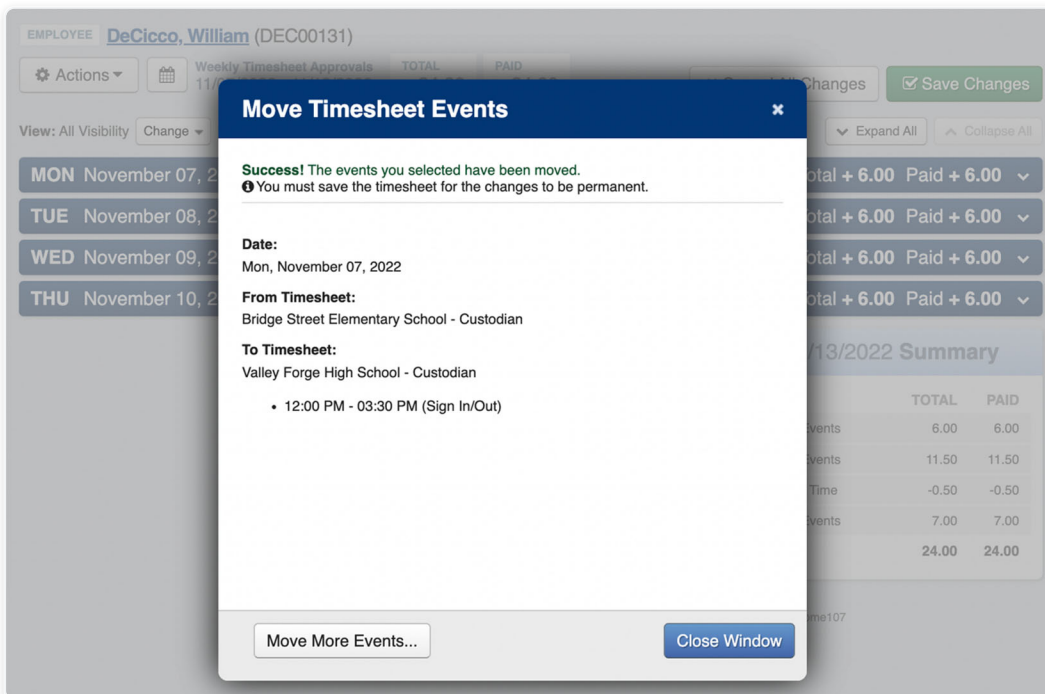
EMPLOYEE DeCicco, William (DEC00131)

Actions

Weekly Timesheet Approvals 11/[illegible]

TOTAL

PAID

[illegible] Changes

Save Changes

View: All Visibility Change

Expand All

Collapse All

MON November 07, 2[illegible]

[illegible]otal + 6.00 Paid + 6.00

TUE November 08, 2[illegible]

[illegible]otal + 6.00 Paid + 6.00

WED November 09, 2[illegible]

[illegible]otal + 6.00 Paid + 6.00

THU November 10, 2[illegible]

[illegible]otal + 6.00 Paid + 6.00

Move Timesheet Events

×

Success! The events you selected have been moved.
You must save the timesheet for the changes to be permanent.

Date:
Mon, November 07, 2022

From Timesheet:
Bridge Street Elementary School - Custodian

To Timesheet:
Valley Forge High School - Custodian

• 12:00 PM - 03:30 PM (Sign In/Out)

Move More Events...

Close Window

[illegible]/13/2022 Summary

| | TOTAL | PAID |
|---|---|---|
| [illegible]vents | 6.00 | 6.00 |
| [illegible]vents | 11.50 | 11.50 |
| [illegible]Time | -0.50 | -0.50 |
| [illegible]vents | 7.00 | 7.00 |
| | 24.00 | 24.00 |

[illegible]me107